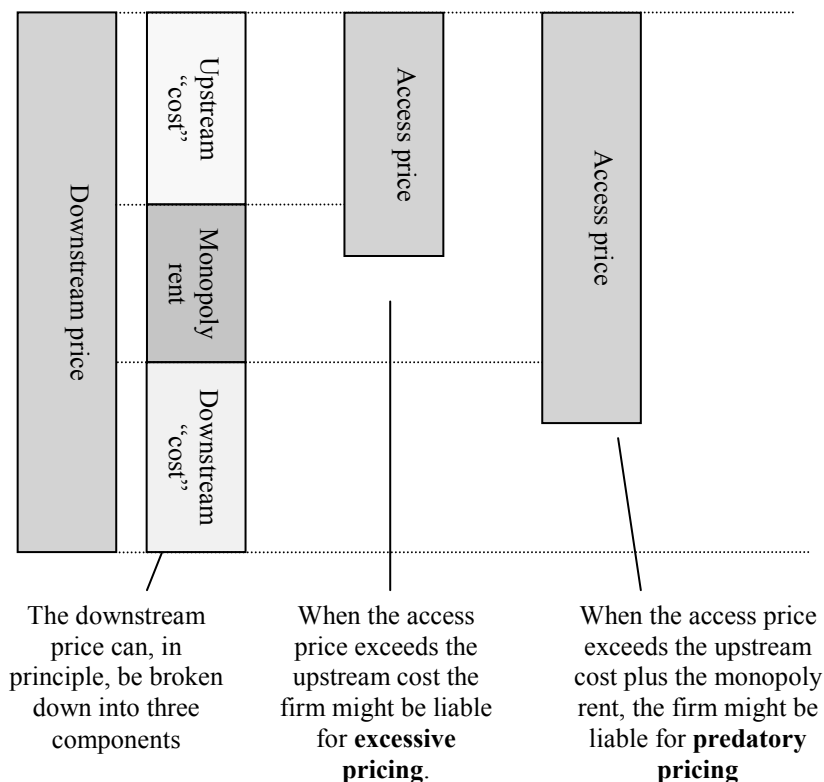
Downstream price

Upstream "cost"

Monopoly rent

Downstream "cost"

Access price

Access price

The downstream price can, in principle, be broken down into three components

When the access price exceeds the upstream cost the firm might be liable for **excessive pricing**.

When the access price exceeds the upstream cost plus the monopoly rent, the firm might be liable for **predatory pricing**